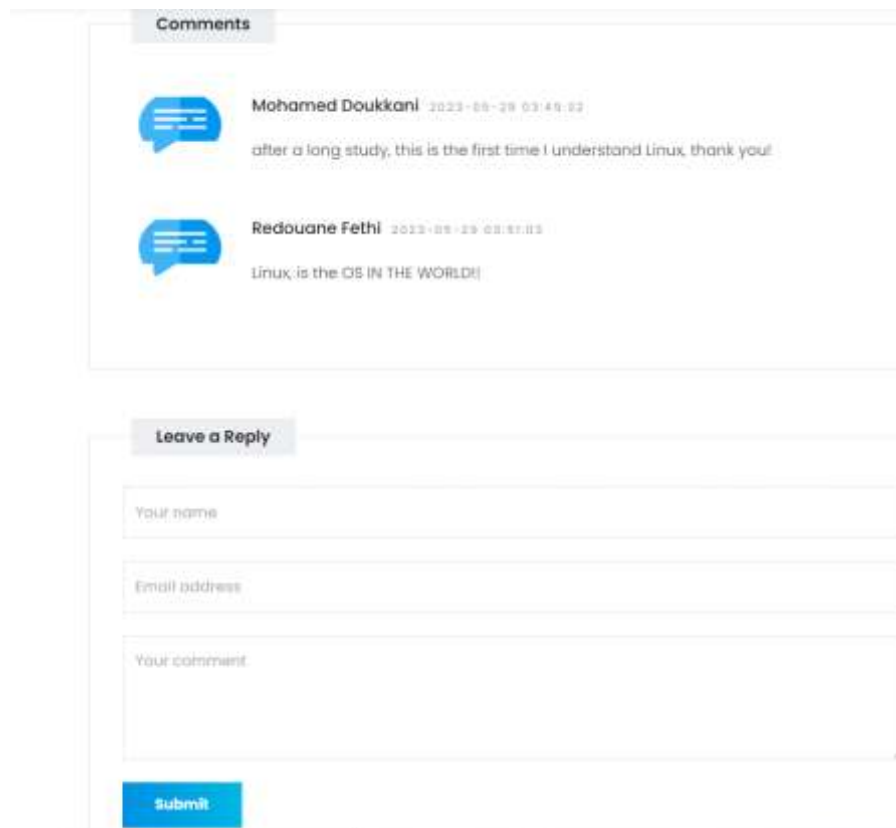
Comments

Mohamed Doukkani 2023-05-29 03:45:32

after a long study, this is the first time I understand Linux, thank you!

Redouane Fethi 2023-05-29 03:51:03

Linux, is the OS IN THE WORLD!!

Leave a Reply

Your name

Email address

Your comment

Submit